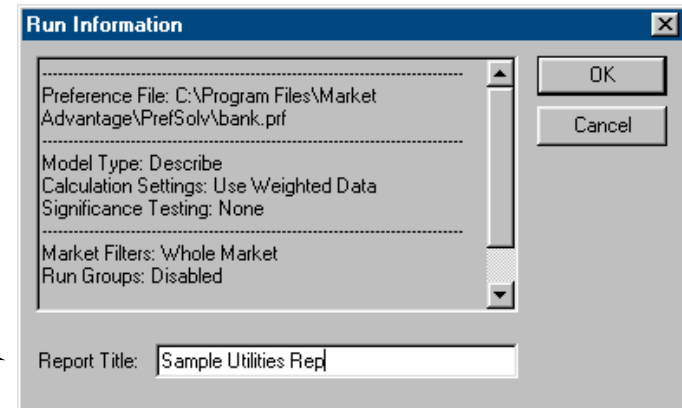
Run Information

------------------------------------------------------------
Preference File: C:\Program Files\Market Advantage\PrefSolv\bank.prf
------------------------------------------------------------
Model Type: Describe
Calculation Settings: Use Weighted Data
Significance Testing: None
------------------------------------------------------------
Market Filters: Whole Market
Run Groups: Disabled

OK

Cancel

Report Title: Sample Utilities Rep